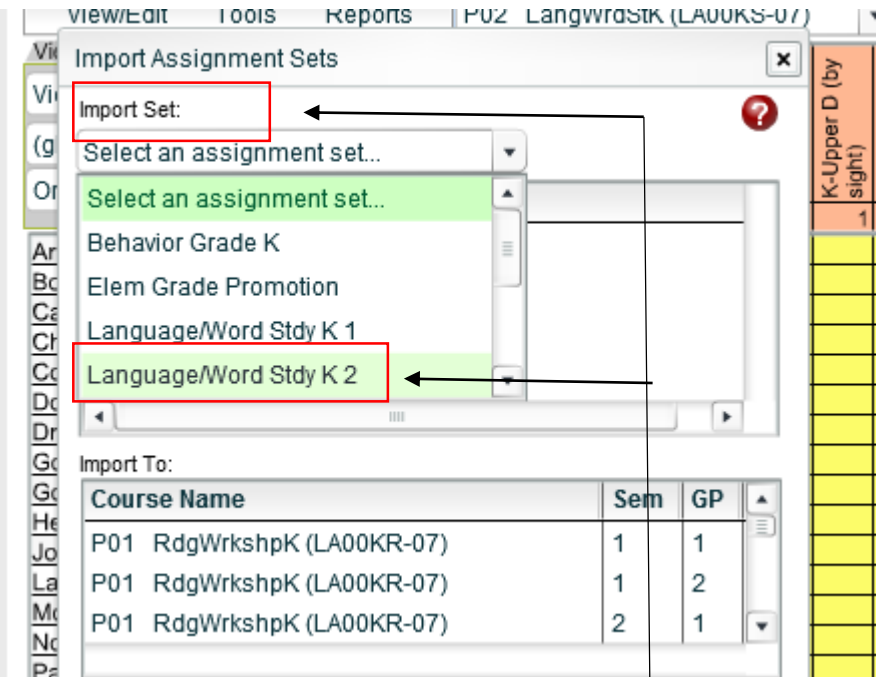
View/Edit Tools Reports P02 LangWrdStK (LA00KS-07)

Import Assignment Sets

Import Set:

Select an assignment set...

Select an assignment set...
Behavior Grade K
Elem Grade Promotion
Language/Word Stdy K 1
Language/Word Stdy K 2

K-Upper D (by sight)
1

Import To:

| Course Name | Sem | GP |
|---|---|---|
| P01 RdgWrkshpK (LA00KR-07) | 1 | 1 |
| P01 RdgWrkshpK (LA00KR-07) | 1 | 2 |
| P01 RdgWrkshpK (LA00KR-07) | 2 | 1 |